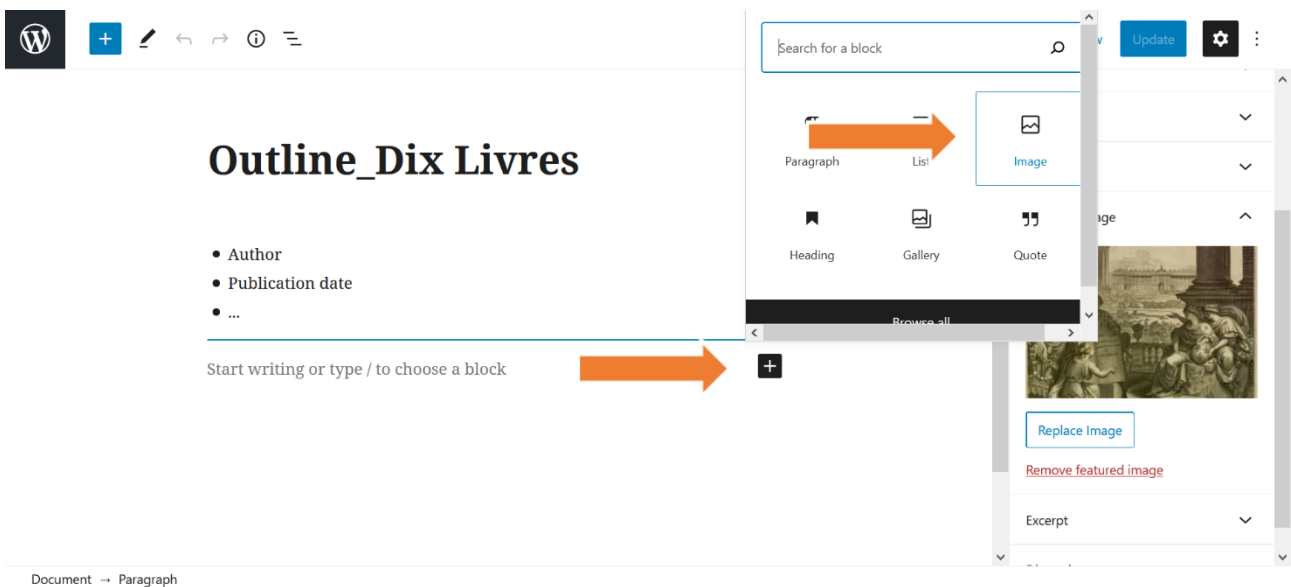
Search for a block

Update

Outline_Dix Livres

Paragraph

List

Image

Heading

Gallery

Quote

Browse all

- Author
- Publication date
- ...

Start writing or type / to choose a block

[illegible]age

Replace Image

Remove featured image

Excerpt

Document → Paragraph